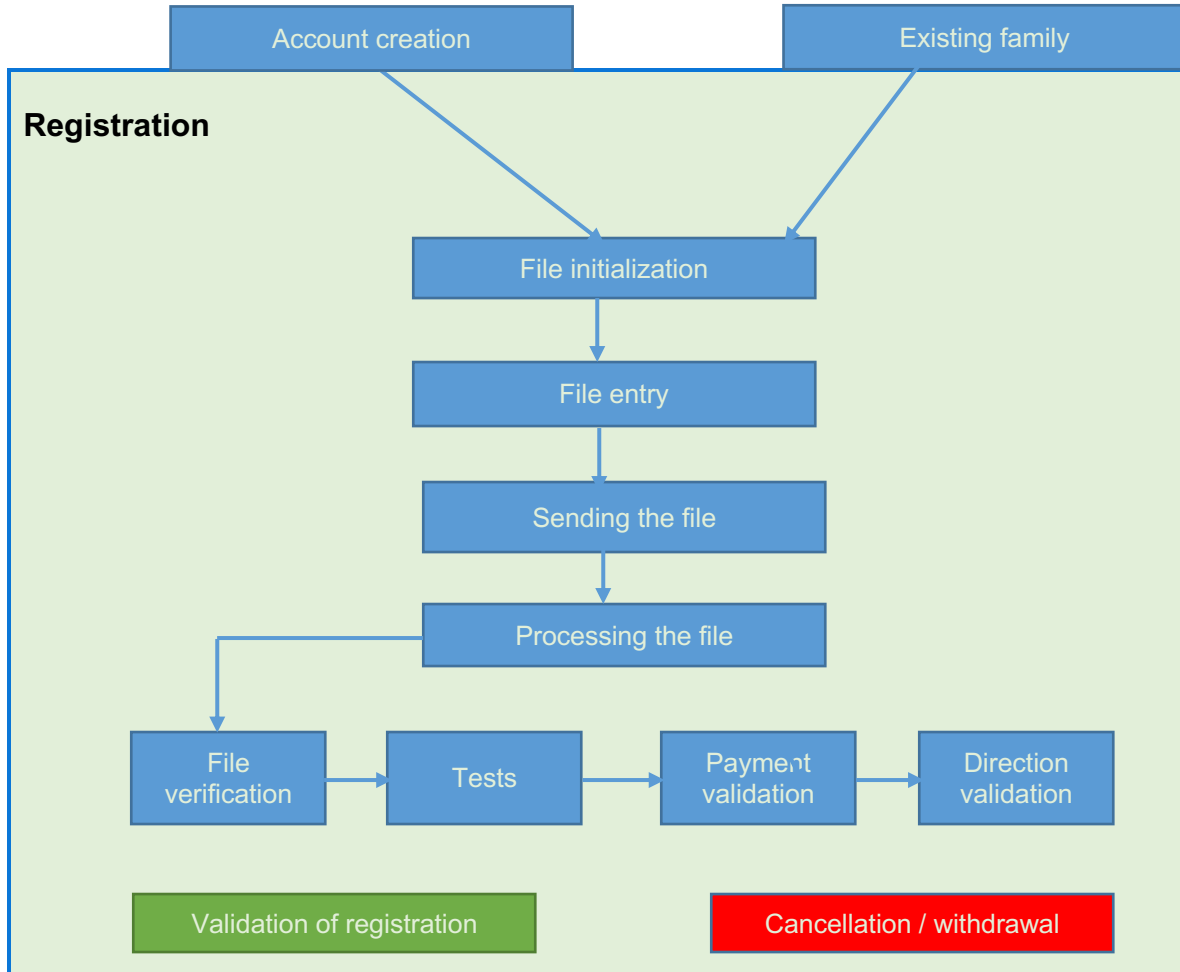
Account creation

Existing family

Registration

File initialization

File entry

Sending the file

Processing the file

File verification

Tests

Payment validation

Direction validation

Validation of registration

Cancellation / withdrawal